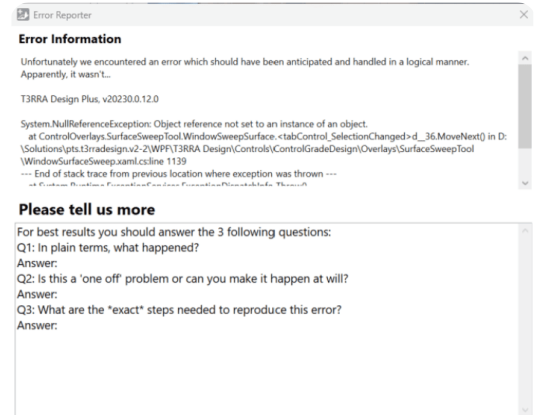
Error Reporter

Error Information

Unfortunately we encountered an error which should have been anticipated and handled in a logical manner. Apparently, it wasn't...

T3RRA Design Plus, v20230.0.12.0

System.NullReferenceException: Object reference not set to an instance of an object.
at ControlOverlays.SurfaceSweepTool.WindowSweepSurface.<tabControl_SelectionChanged>d__36.MoveNext() in D:\Solutions\pts.t3rradesign.v2-2\WPF\T3RRA Design\Controls\ControlGradeDesign\Overlays\SurfaceSweepTool\WindowSurfaceSweep.xaml.cs:line 1139
--- End of stack trace from previous location where exception was thrown ---
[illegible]

Please tell us more

For best results you should answer the 3 following questions:
Q1: In plain terms, what happened?
Answer:
Q2: Is this a 'one off' problem or can you make it happen at will?
Answer:
Q3: What are the *exact* steps needed to reproduce this error?
Answer: